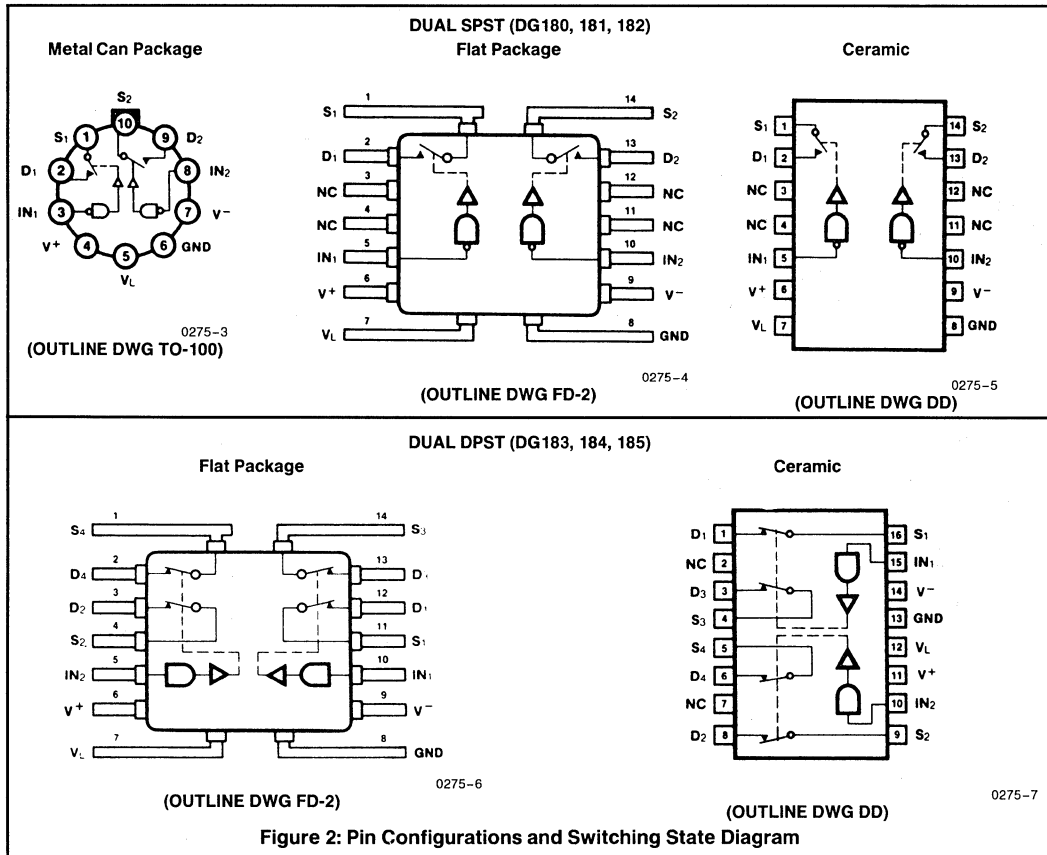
DUAL SPST (DG180, 181, 182)

Metal Can Package

S$_2$ 10 9 D$_2$ S$_1$ 1 D$_1$ 2 8 IN$_2$ IN$_1$ 3 7 V$^-$ V$^+$ 4 5 6 GND V$_L$

0275-3
(OUTLINE DWG TO-100)

Flat Package

S$_1$ 1 14 S$_2$
D$_1$ 2 13 D$_2$
NC 3 12 NC
NC 4 11 NC
IN$_1$ 5 10 IN$_2$
V$^+$ 6 9 V$^-$
V$_L$ 7 8 GND

0275-4
(OUTLINE DWG FD-2)

Ceramic

S$_1$ 1 14 S$_2$
D$_1$ 2 13 D$_2$
NC 3 12 NC
NC 4 11 NC
IN$_1$ 5 10 IN$_2$
V$^+$ 6 9 V$^-$
V$_L$ 7 8 GND

0275-5
(OUTLINE DWG DD)

DUAL DPST (DG183, 184, 185)

Flat Package

S$_4$ 1 14 S$_3$
D$_4$ 2 13 D$_3$
D$_2$ 3 12 D$_1$
S$_2$ 4 11 S$_1$
IN$_2$ 5 10 IN$_1$
V$^+$ 6 9 V$^-$
V$_L$ 7 8 GND

0275-6
(OUTLINE DWG FD-2)

Ceramic

D$_1$ 1 16 S$_1$
NC 2 15 IN$_1$
D$_3$ 3 14 V$^-$
S$_3$ 4 13 GND
S$_4$ 5 12 V$_L$
D$_4$ 6 11 V$^+$
NC 7 10 IN$_2$
D$_2$ 8 9 S$_2$

(OUTLINE DWG DD)
0275-7

Figure 2: Pin Configurations and Switching State Diagram